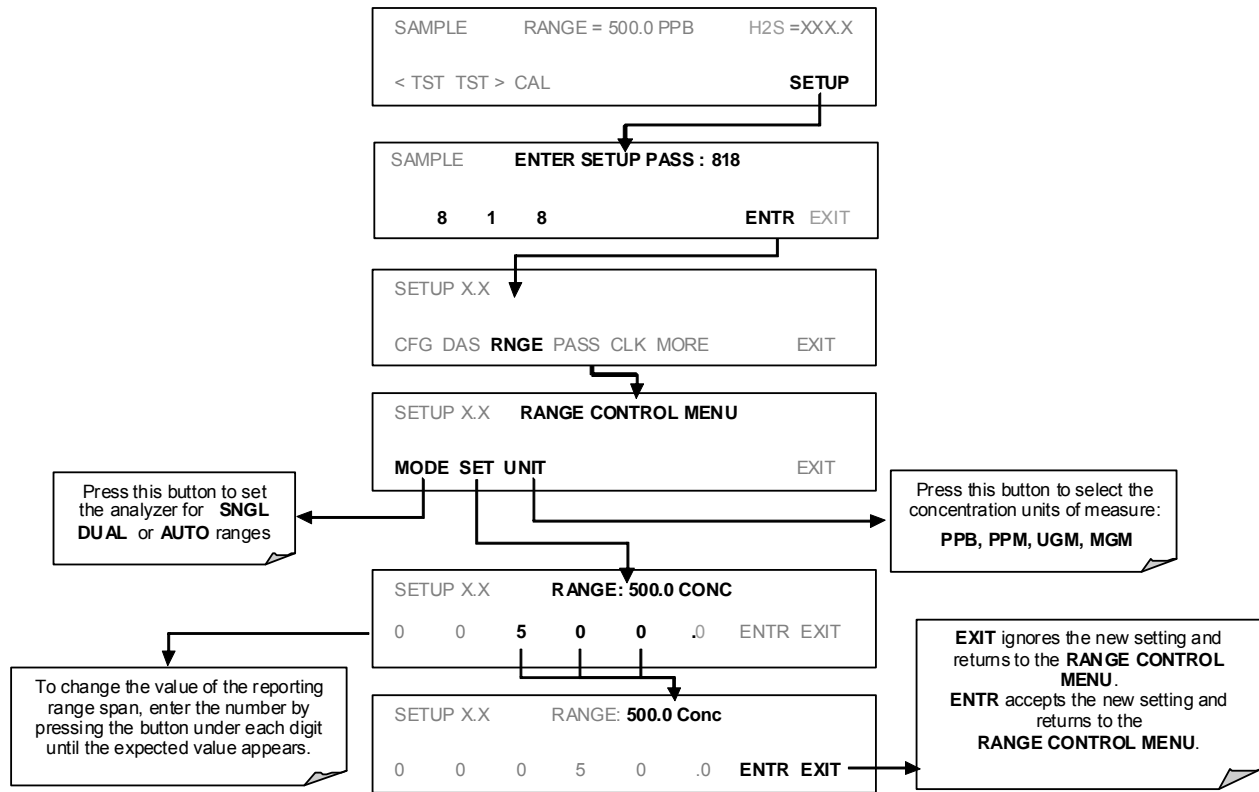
SAMPLE RANGE = 500.0 PPB H2S =XXX.X

< TST TST > CAL SETUP

SAMPLE ENTER SETUP PASS : 818

8 1 8 ENTR EXIT

SETUP X.X

CFG DAS RNGE PASS CLK MORE EXIT

SETUP X.X RANGE CONTROL MENU

MODE SET UNIT EXIT

Press this button to set the analyzer for SNGL DUAL or AUTO ranges

Press this button to select the concentration units of measure:
PPB, PPM, UGM, MGM

SETUP X.X RANGE: 500.0 CONC

0 0 5 0 0 .0 ENTR EXIT

EXIT ignores the new setting and returns to the RANGE CONTROL MENU.
ENTR accepts the new setting and returns to the RANGE CONTROL MENU.

To change the value of the reporting range span, enter the number by pressing the button under each digit until the expected value appears.

SETUP X.X RANGE: 500.0 Conc

0 0 0 5 0 .0 ENTR EXIT